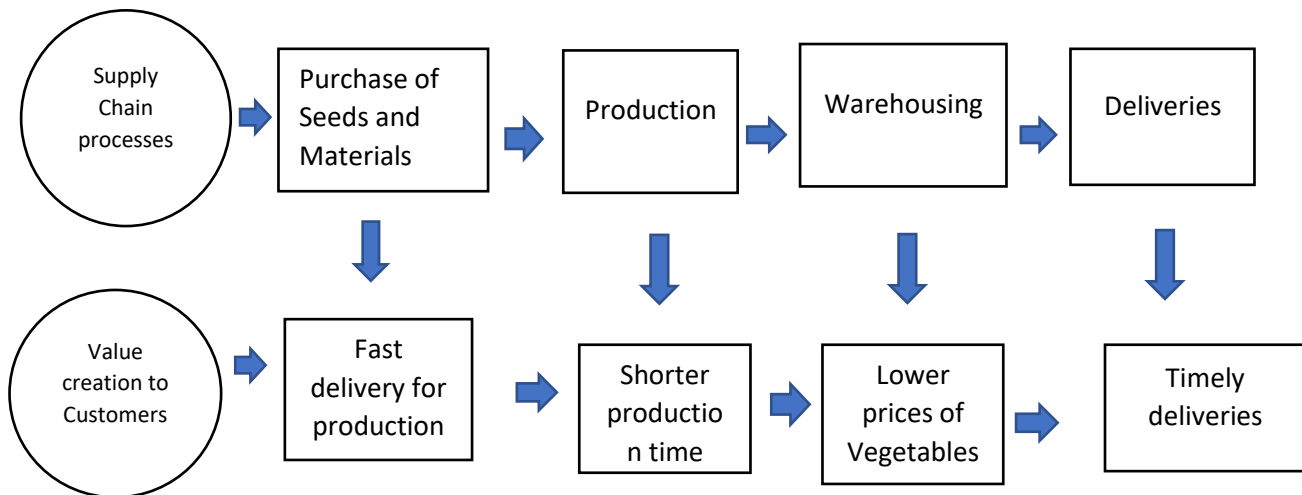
Supply Chain processes

Purchase of Seeds and Materials

Production

Warehousing

Deliveries

Value creation to Customers

Fast delivery for production

Shorter productio n time

Lower prices of Vegetables

Timely deliveries